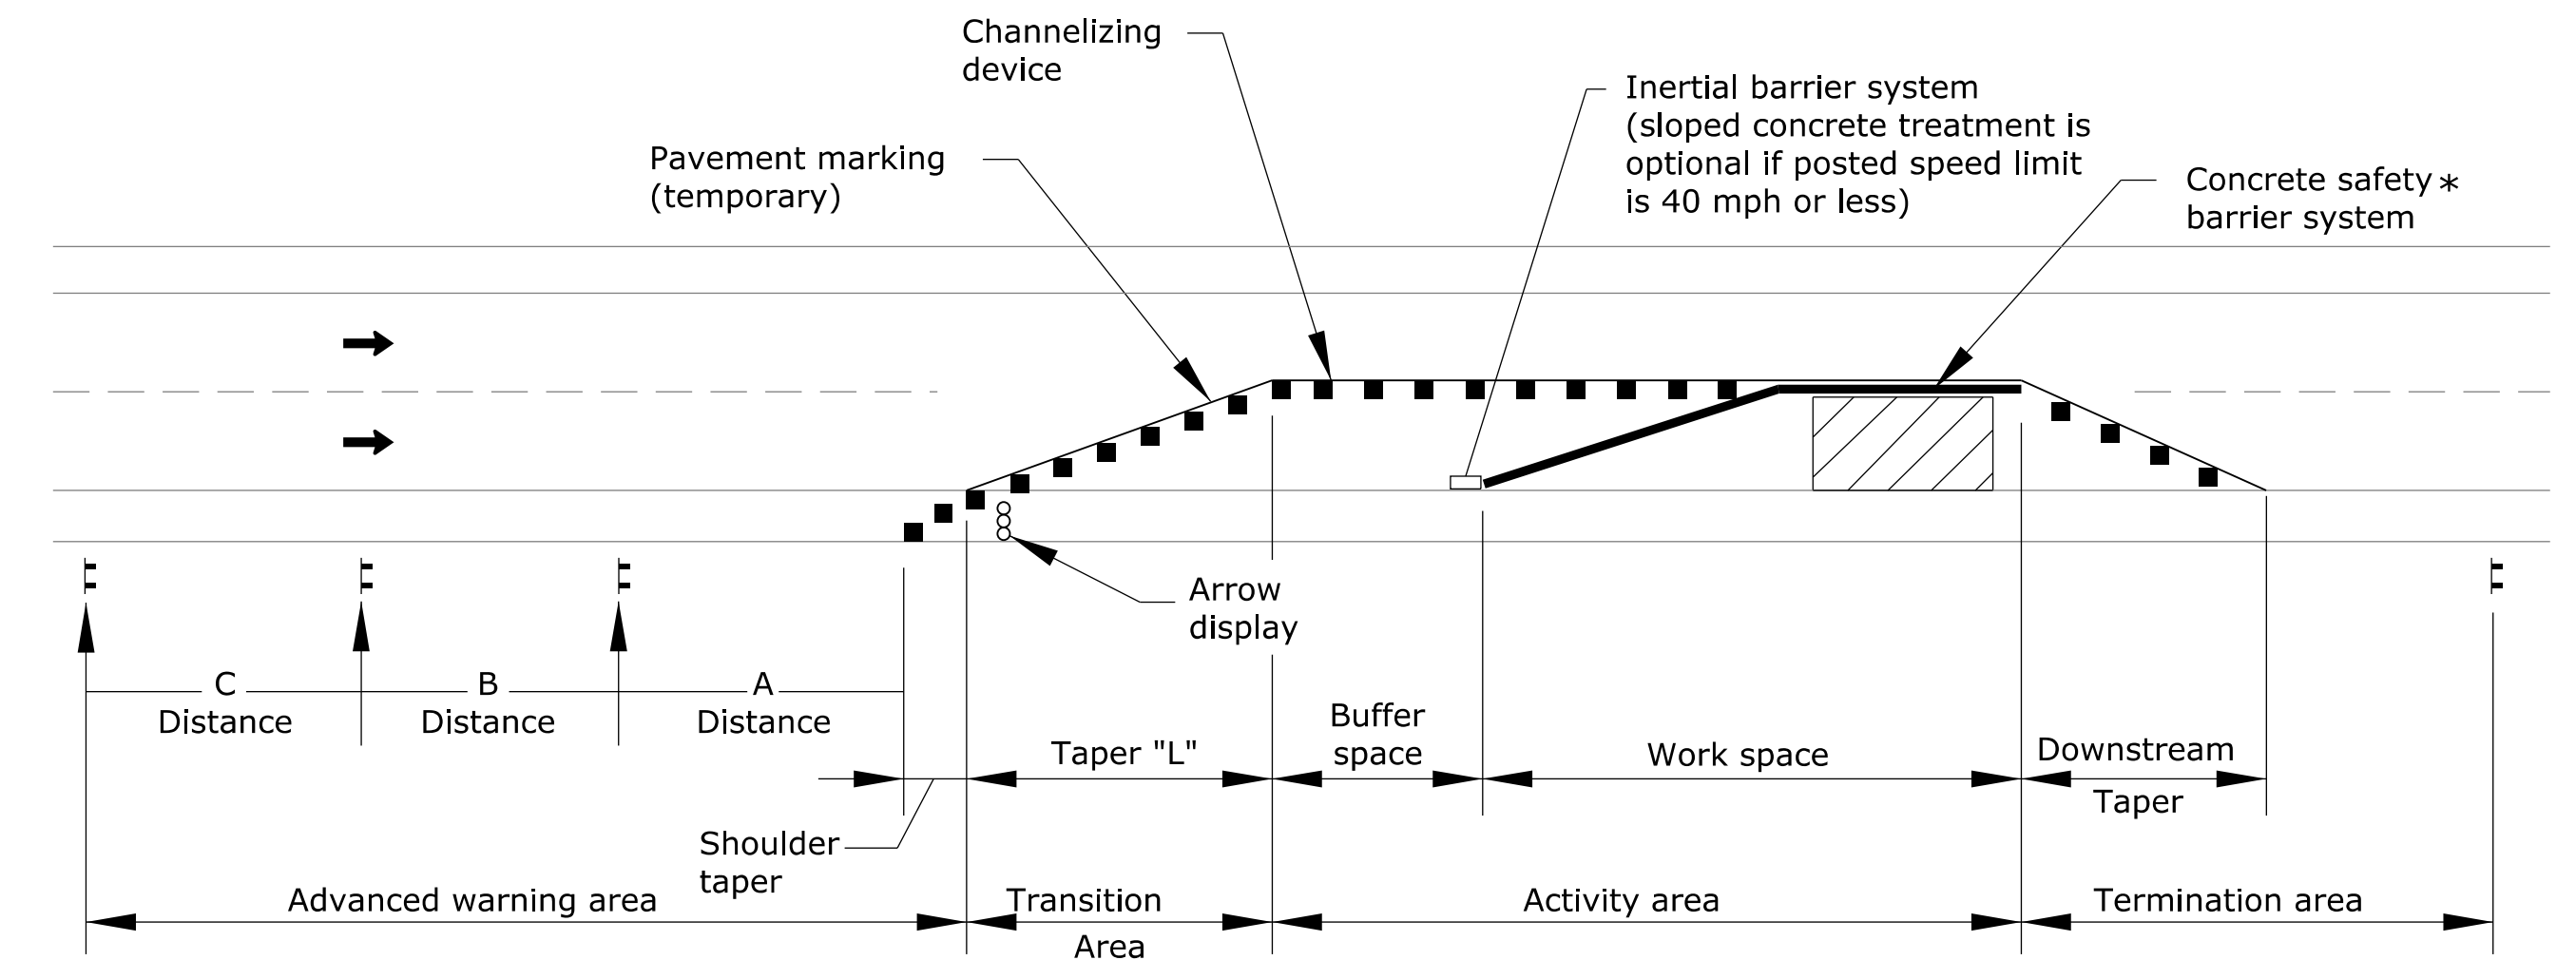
Channelizing device

Pavement marking (temporary)

Inertial barrier system (sloped concrete treatment is optional if posted speed limit is 40 mph or less)

Concrete safety barrier system ∗

Arrow display

C Distance

B Distance

A Distance

Taper "L"

Buffer space

Work space

Downstream Taper

Shoulder taper

Advanced warning area

Transition Area

Activity area

Termination area